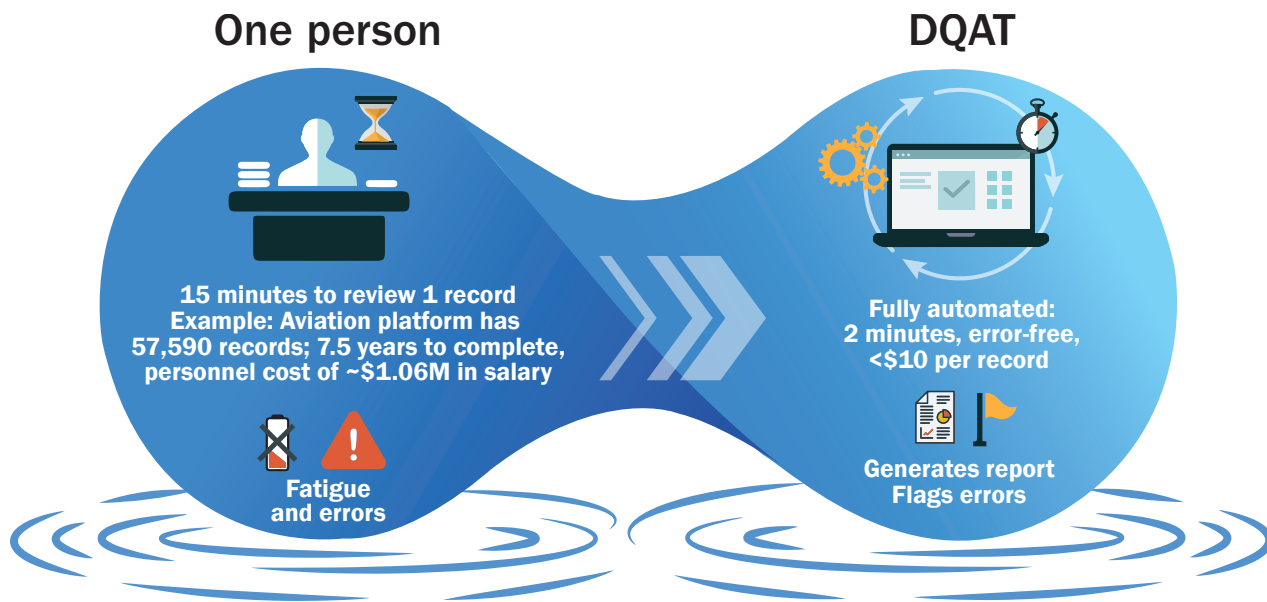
One person

DQAT

15 minutes to review 1 record
Example: Aviation platform has 57,590 records; 7.5 years to complete, personnel cost of ~$1.06M in salary

Fatigue and errors

Fully automated: 2 minutes, error-free, <$10 per record

Generates report
Flags errors